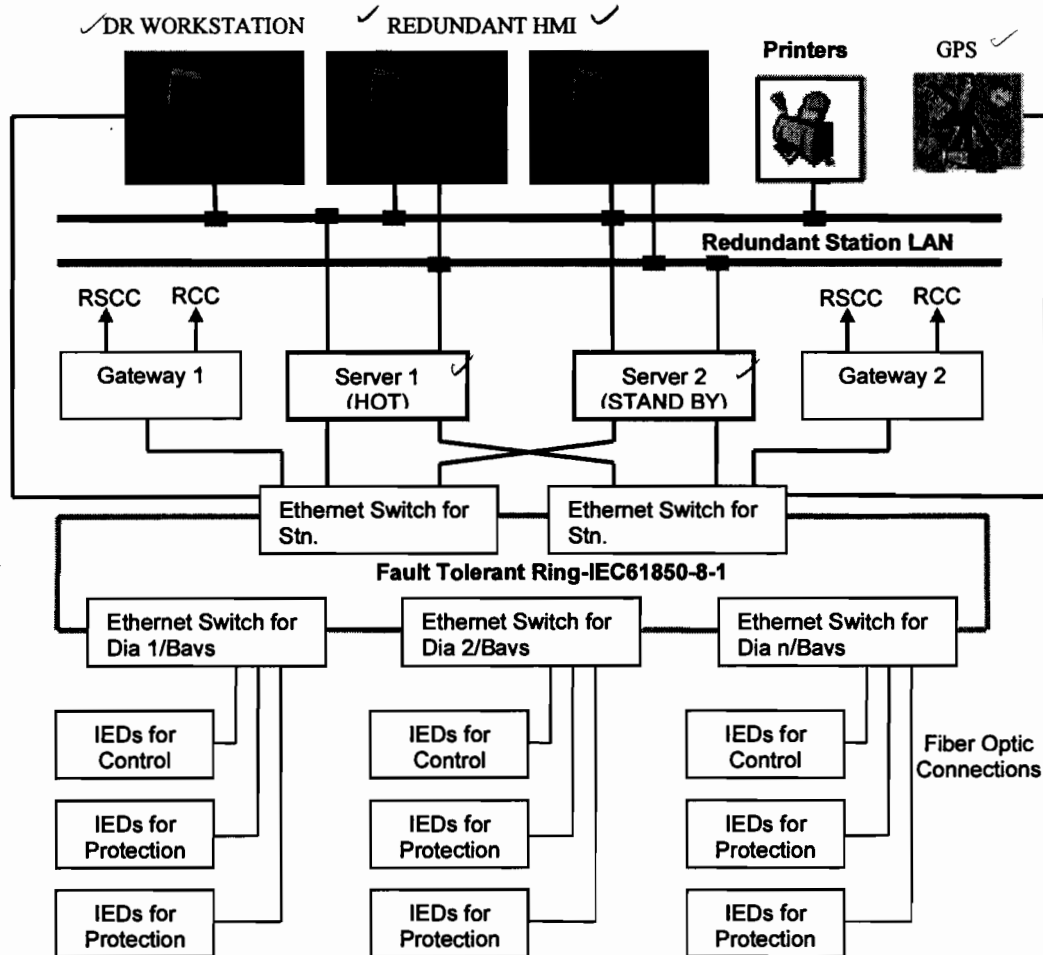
DR WORKSTATION
REDUNDANT HMI
Printers
GPS

Redundant Station LAN

RSCC RCC
Gateway 1

Server 1 (HOT)

Server 2 (STAND BY)

RSCC RCC
Gateway 2

Ethernet Switch for Stn.

Ethernet Switch for Stn.

Fault Tolerant Ring-IEC61850-8-1

Ethernet Switch for Dia 1/Bays

Ethernet Switch for Dia 2/Bays

Ethernet Switch for Dia n/Bays

IEDs for Control

IEDs for Protection

IEDs for Protection

IEDs for Control

IEDs for Protection

IEDs for Protection

IEDs for Control

IEDs for Protection

IEDs for Protection

Fiber Optic Connections